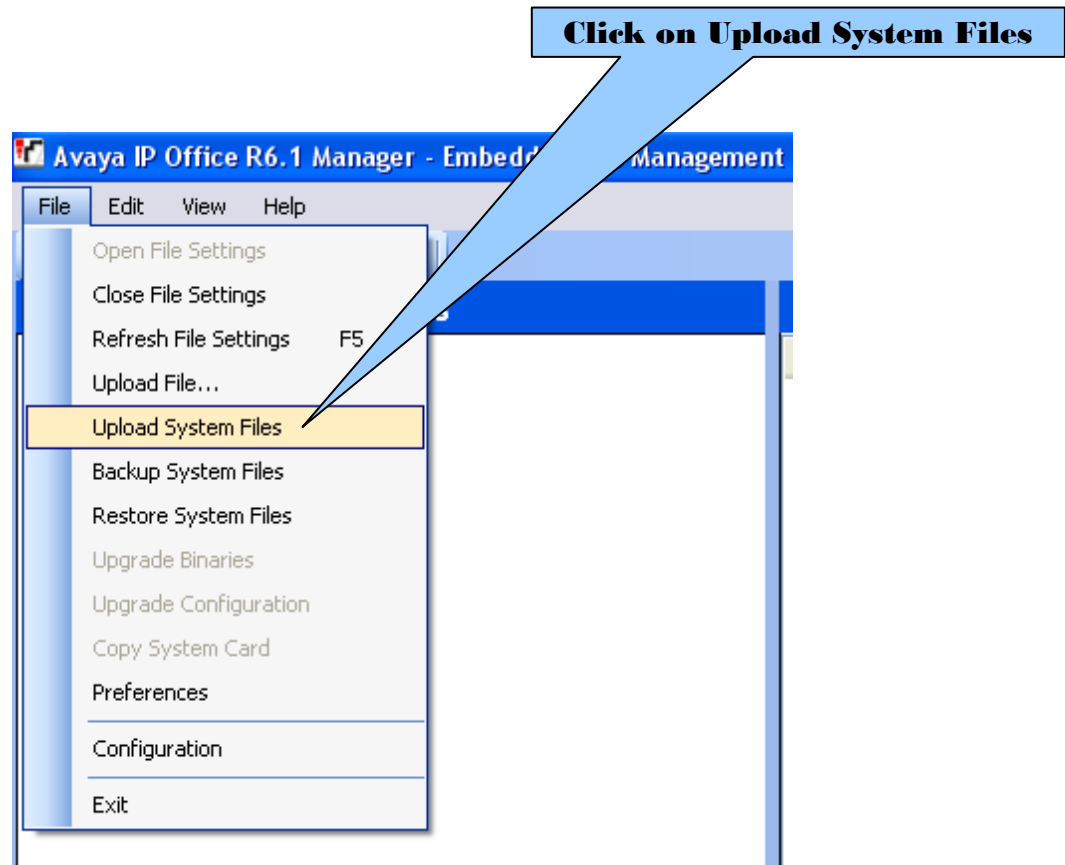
Click on Upload System Files

Avaya IP Office R6.1 Manager - Embedd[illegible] Management

File Edit View Help

Open File Settings
Close File Settings
Refresh File Settings F5
Upload File...
Upload System Files
Backup System Files
Restore System Files
Upgrade Binaries
Upgrade Configuration
Copy System Card
Preferences
Configuration
Exit